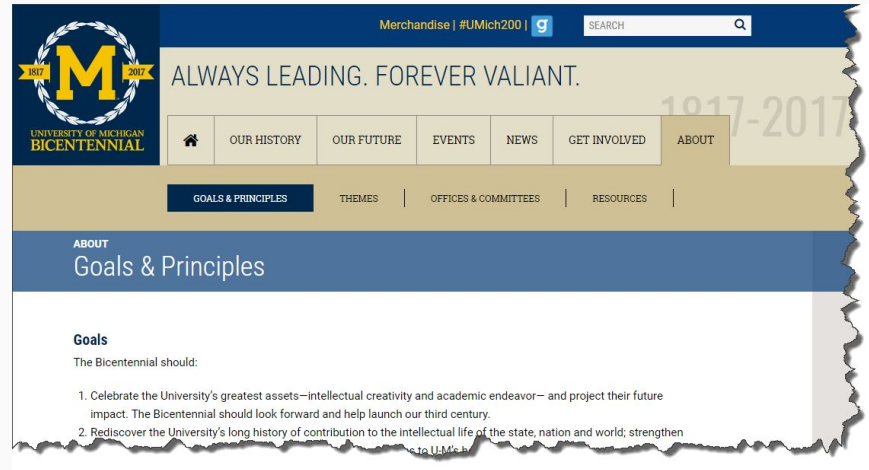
1817 M 2017
UNIVERSITY OF MICHIGAN
BICENTENNIAL

Merchandise | #UMich200 | g

SEARCH

ALWAYS LEADING. FOREVER VALIANT.

1817-2017

OUR HISTORY | OUR FUTURE | EVENTS | NEWS | GET INVOLVED | ABOUT

GOALS & PRINCIPLES | THEMES | OFFICES & COMMITTEES | RESOURCES

ABOUT
Goals & Principles

Goals
The Bicentennial should:

1. Celebrate the University's greatest assets—intellectual creativity and academic endeavor— and project their future impact. The Bicentennial should look forward and help launch our third century.
2. Rediscover the University's long history of contribution to the intellectual life of the state, nation and world; strengthen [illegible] to U-M's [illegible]